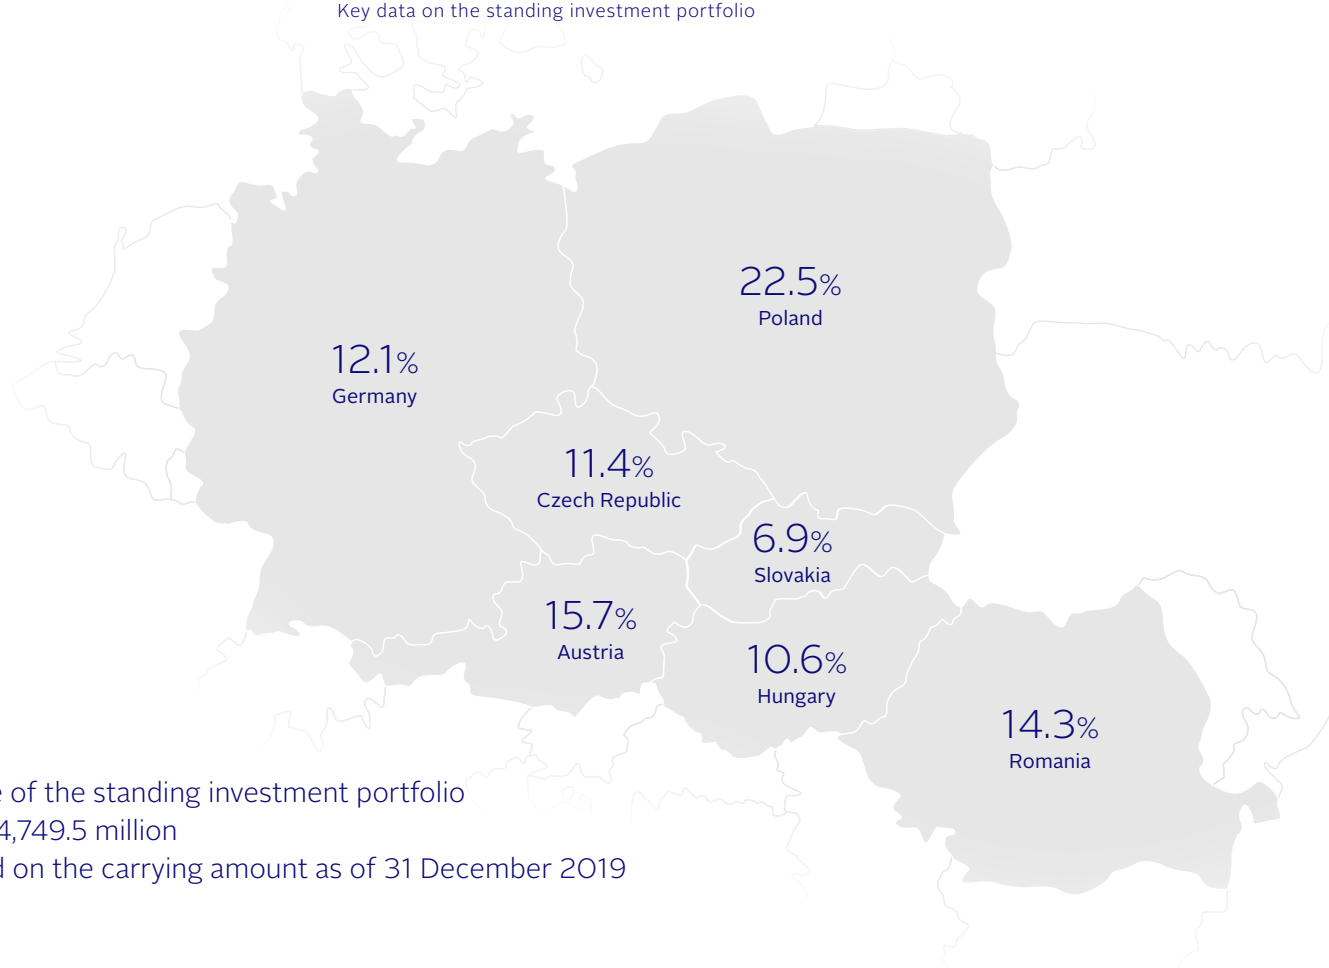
Key data on the standing investment portfolio

22.5%
Poland

12.1%
Germany

11.4%
Czech Republic

6.9%
Slovakia

15.7%
Austria

10.6%
Hungary

14.3%
Romania

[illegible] of the standing investment portfolio
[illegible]4,749.5 million
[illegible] on the carrying amount as of 31 December 2019